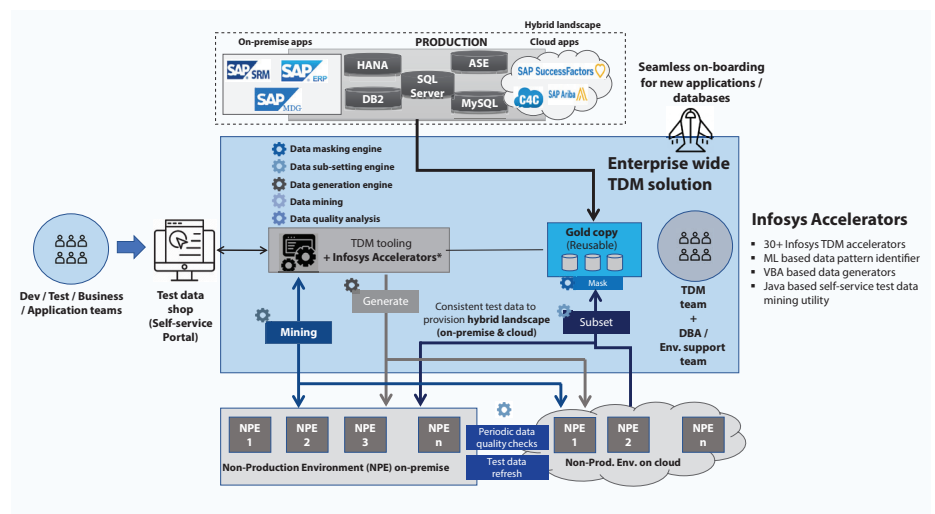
Hybrid landscape

On-premise apps

PRODUCTION

Cloud apps

SAP SRM

SAP ERP

SAP MDG

HANA

DB2

SQL Server

ASE

MySQL

SAP SuccessFactors

C4C

SAP Ariba

Seamless on-boarding for new applications / databases

Enterprise wide TDM solution

Data masking engine

Data sub-setting engine

Data generation engine

Data mining

Data quality analysis

Dev / Test / Business / Application teams

Test data shop (Self-service Portal)

TDM tooling + Infosys Accelerators*

Gold copy (Reusable)

Mask

TDM team + DBA / Env. support team

Infosys Accelerators

- 30+ Infosys TDM accelerators
- ML based data pattern identifier
- VBA based data generators
- Java based self-service test data mining utility

Generate

Mining

Consistent test data to provision hybrid landscape (on-premise & cloud)

Subset

NPE 1

NPE 2

NPE 3

NPE n

Non-Production Environment (NPE) on-premise

Periodic data quality checks

Test data refresh

NPE 1

NPE 2

NPE n

Non-Prod. Env. on cloud